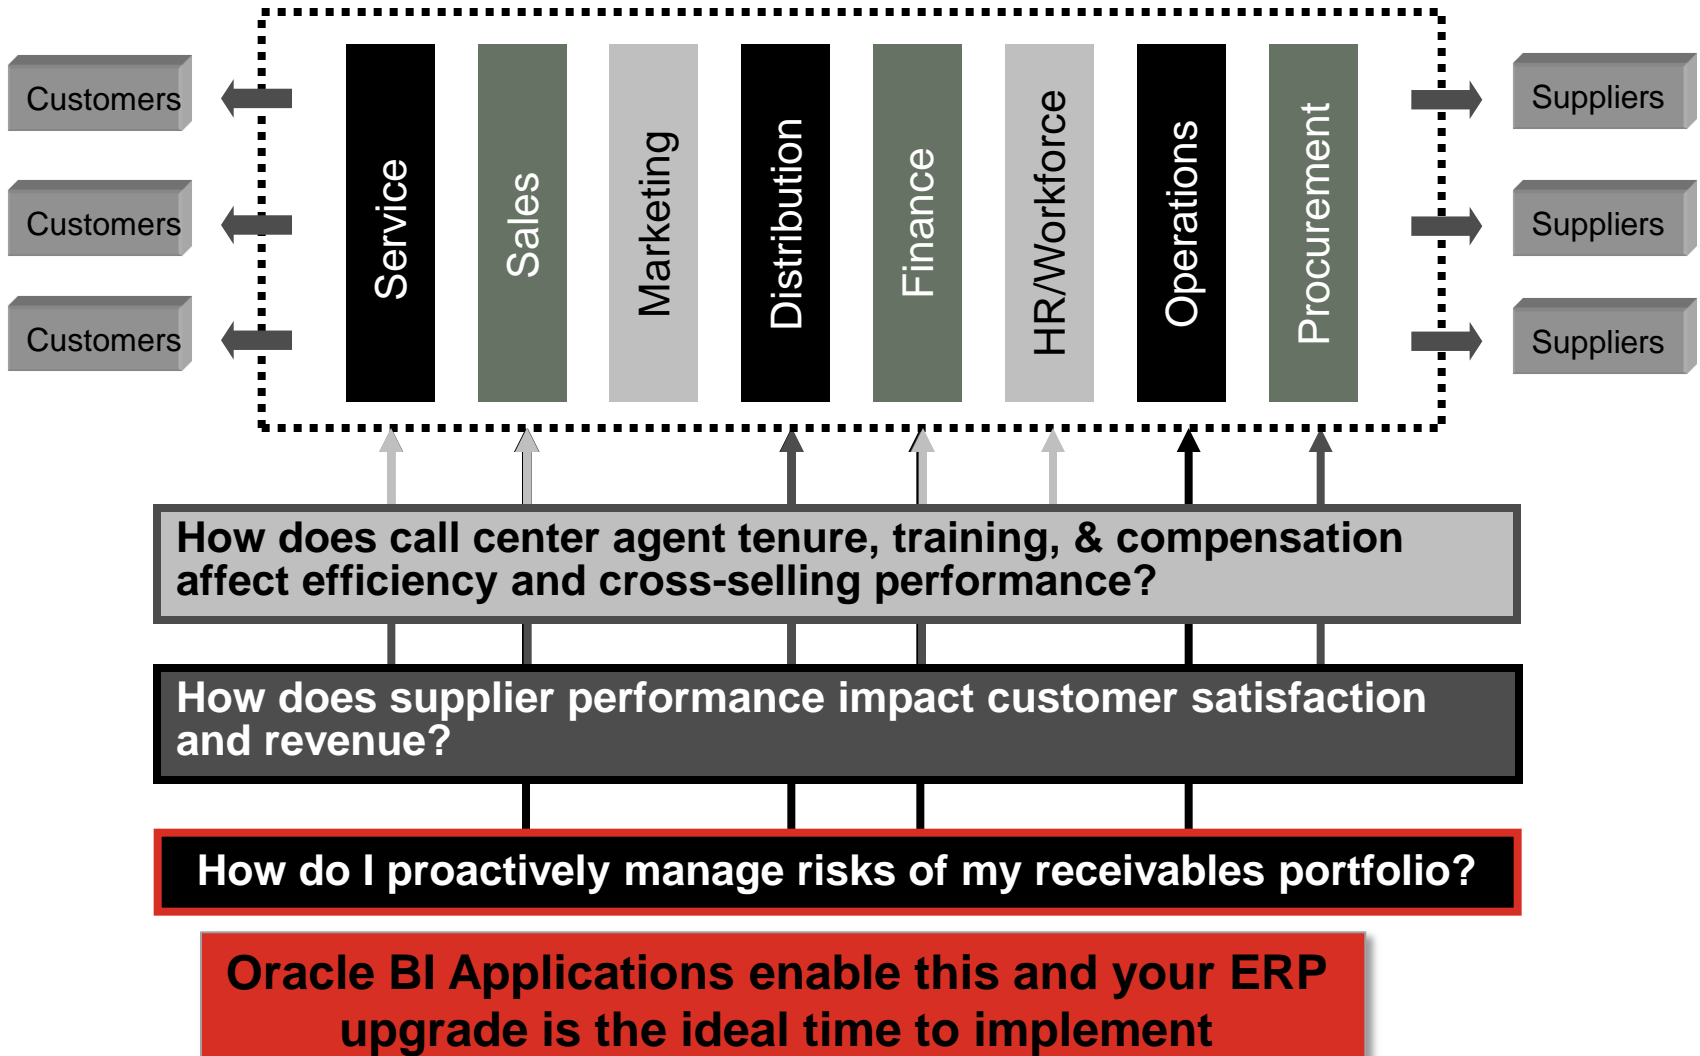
Customers
Customers
Customers

Service
Sales
Marketing
Distribution
Finance
HR/Workforce
Operations
Procurement

Suppliers
Suppliers
Suppliers

How does call center agent tenure, training, & compensation affect efficiency and cross-selling performance?

How does supplier performance impact customer satisfaction and revenue?

How do I proactively manage risks of my receivables portfolio?

Oracle BI Applications enable this and your ERP upgrade is the ideal time to implement